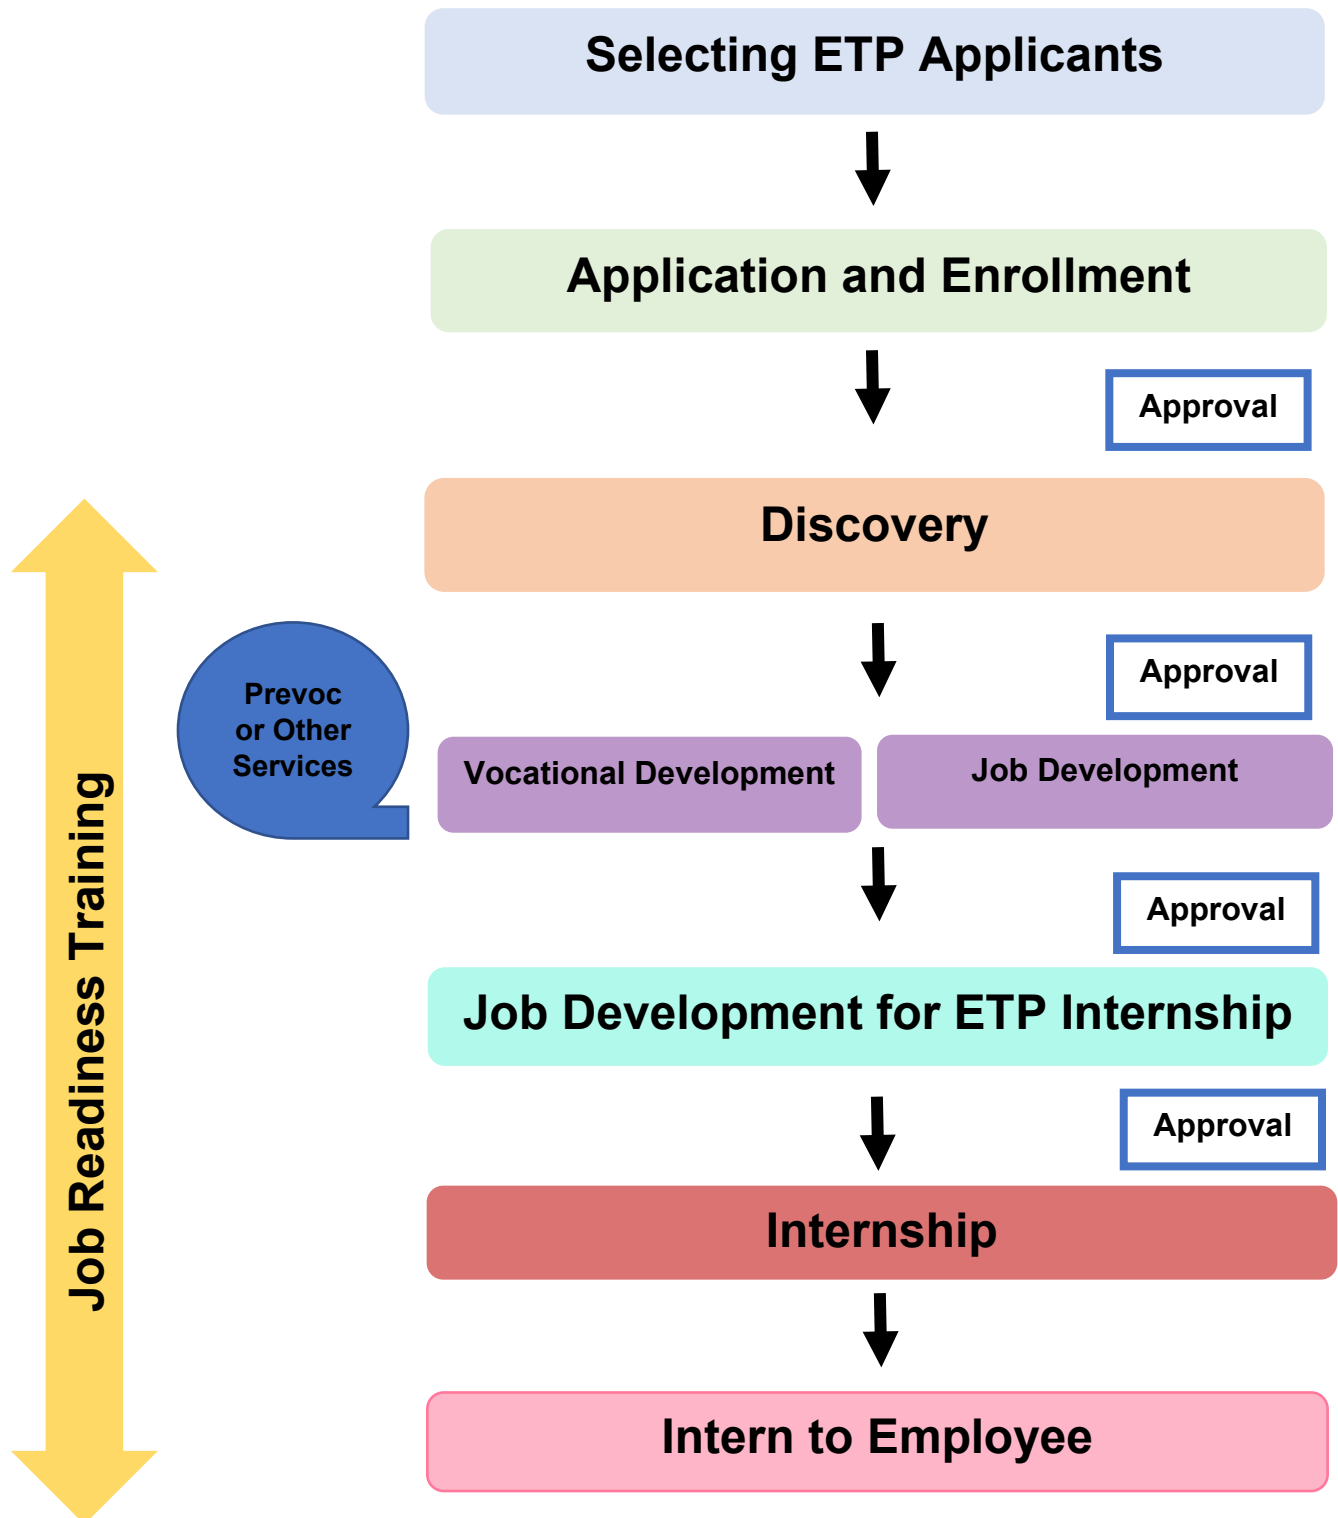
Selecting ETP Applicants

Application and Enrollment

Approval

Discovery

Approval

Prevoc or Other Services

Vocational Development

Job Development

Approval

Job Development for ETP Internship

Approval

Internship

Intern to Employee

Job Readiness Training